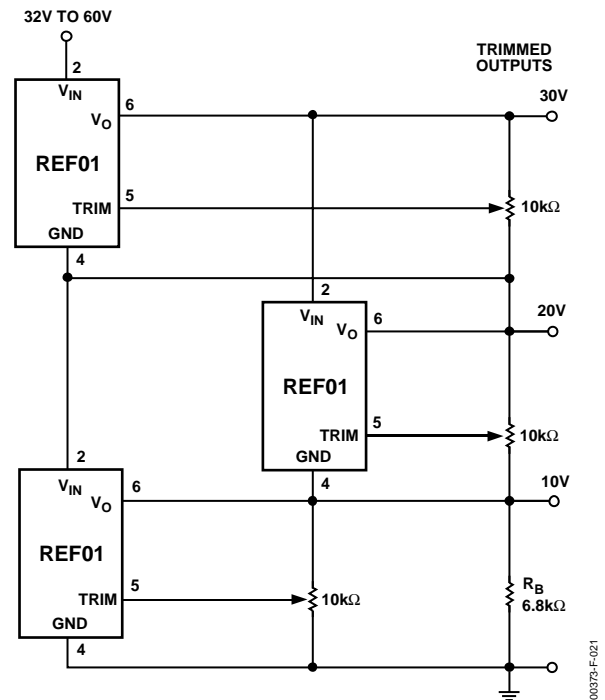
32V TO 60V

TRIMMED OUTPUTS

2
$V_{IN}$
$V_O$
6
REF01
5
TRIM
GND
4

30V
10kΩ

2
$V_{IN}$
$V_O$
6
REF01
5
TRIM
GND
4

20V
10kΩ

2
$V_{IN}$
$V_O$
6
REF01
5
TRIM
GND
4

10V
10kΩ

$R_B$
6.8kΩ

00373-F-021